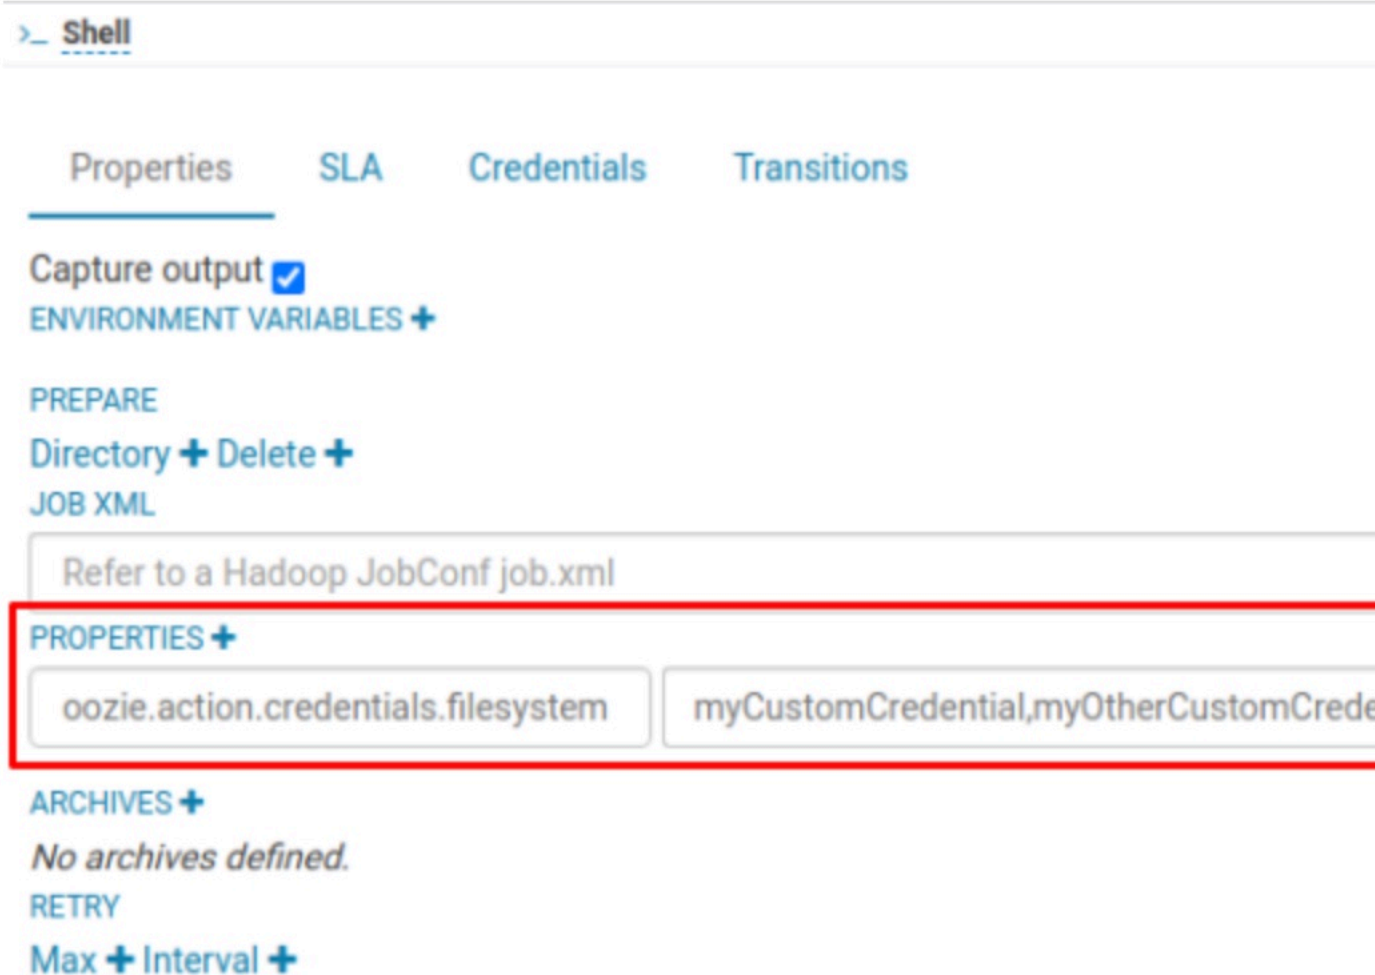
>_ Shell

Properties SLA Credentials Transitions

Capture output

ENVIRONMENT VARIABLES +

PREPARE

Directory + Delete +

JOB XML

Refer to a Hadoop JobConf job.xml

PROPERTIES +

oozie.action.credentials.filesystem

myCustomCredential,myOtherCustomCrede

ARCHIVES +

No archives defined.

RETRY

Max + Interval +